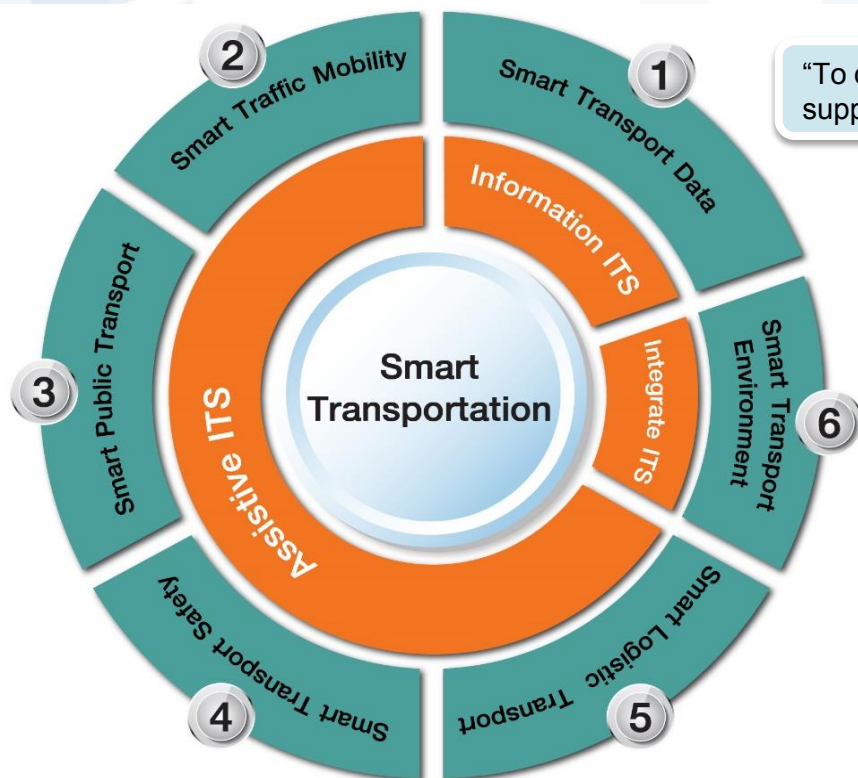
2
Smart Traffic Mobility

1
Smart Transport Data

"To d
supp

Information ITS

Smart Public Transport

3

Smart
Transportation

Assistive ITS

Integrate ITS

Smart Transport
Environment

6

Smart Transport Safety

4

Smart Logistic Transport

5